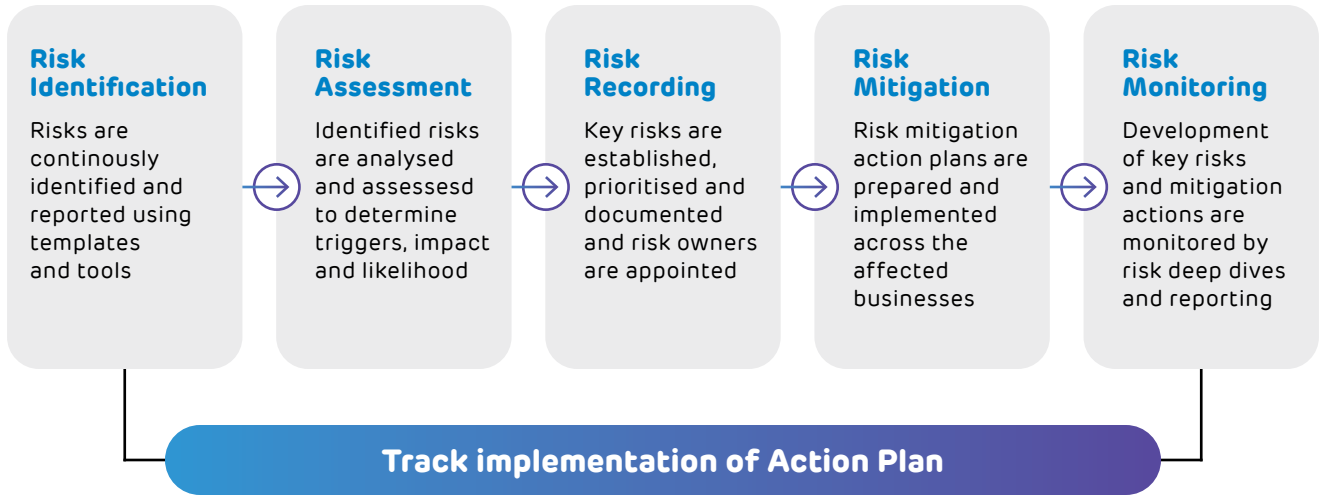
Risk Identification

Risks are continously identified and reported using templates and tools

Risk Assessment

Identified risks are analysed and assessesd to determine triggers, impact and likelihood

Risk Recording

Key risks are established, prioritised and documented and risk owners are appointed

Risk Mitigation

Risk mitigation action plans are prepared and implemented across the affected businesses

Risk Monitoring

Development of key risks and mitigation actions are monitored by risk deep dives and reporting

Track implementation of Action Plan